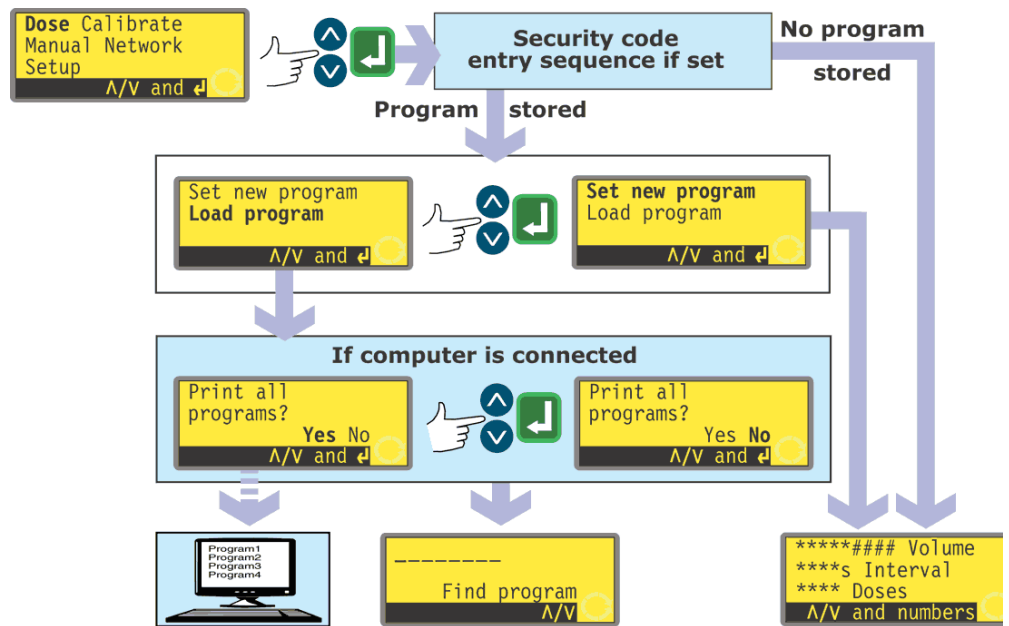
Dose Calibrate
Manual Network
Setup
Λ/V and ↲

Security code
entry sequence if set

No program
stored

Program stored

Set new program
Load program
Λ/V and ↲

Set new program
Load program
Λ/V and ↲

If computer is connected

Print all
programs?
Yes No
Λ/V and ↲

Print all
programs?
Yes No
Λ/V and ↲

Program1
Program2
Program3
Program4

--------
Find program
Λ/V

*****#### Volume
****s Interval
**** Doses
Λ/V and numbers